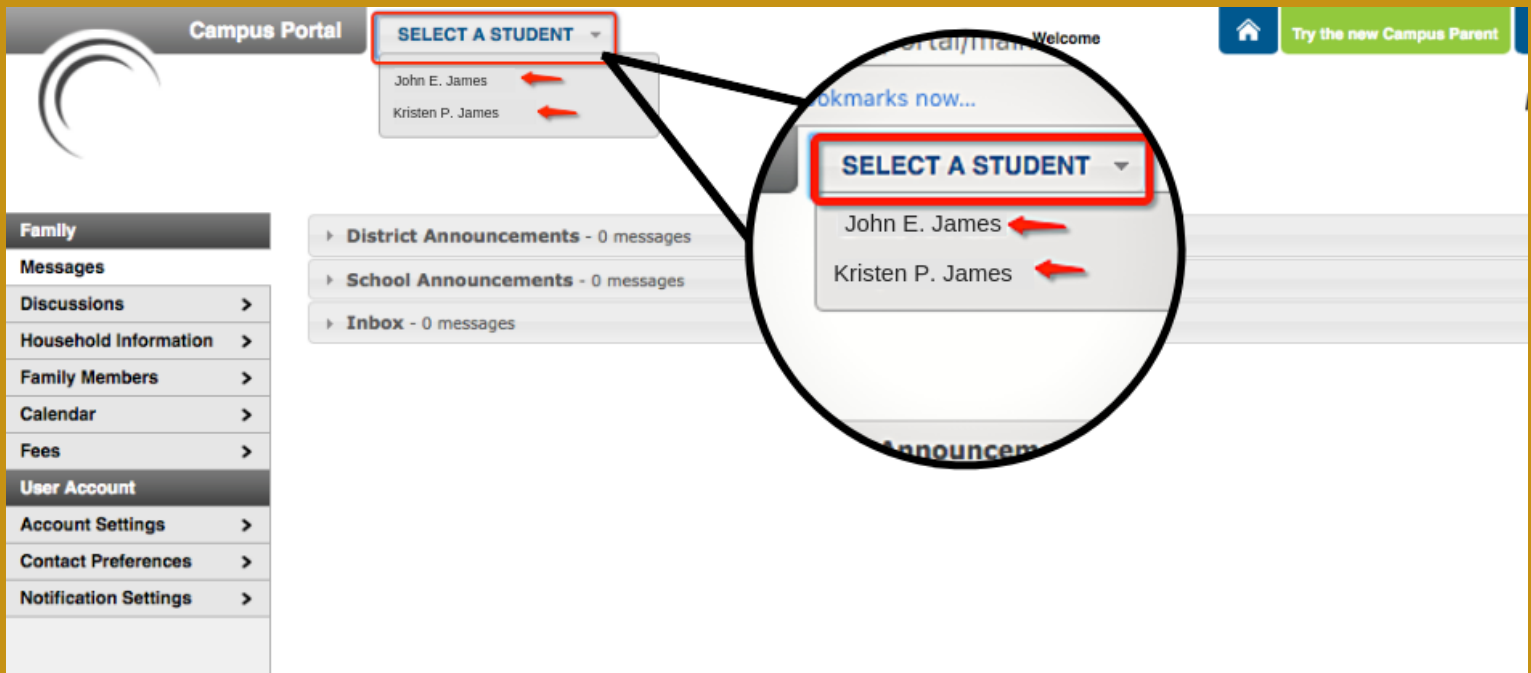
Campus Portal

SELECT A STUDENT

John E. James

Kristen P. James

Welcome

Try the new Campus Parent

ortal/mai

okmarks now...

SELECT A STUDENT

John E. James

Kristen P. James

Announcem

Family

Messages

Discussions >

Household Information >

Family Members >

Calendar >

Fees >

User Account

Account Settings >

Contact Preferences >

Notification Settings >

District Announcements - 0 messages

School Announcements - 0 messages

Inbox - 0 messages